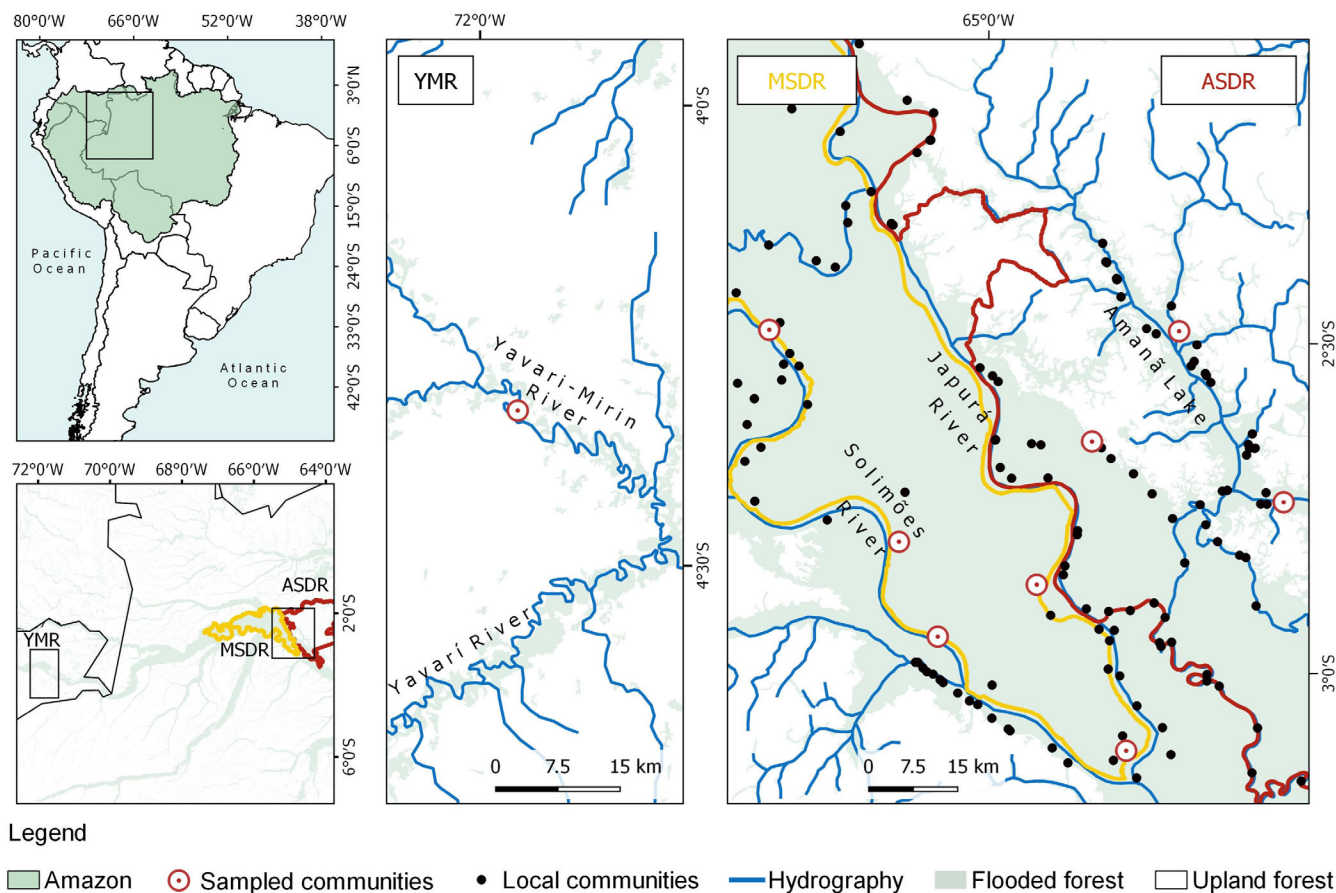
80°0'W 66°0'W 52°0'W 38°0'W

3°0'N
6°0'S
15°0'S
24°0'S
33°0'S
42°0'S

Pacific Ocean

Atlantic Ocean

72°0'W 70°0'W 68°0'W 66°0'W 64°0'W

2°0'S
6°0'S

ASDR
YMR
MSDR

72°0'W

YMR

4°0'S
4°30'S

Yavari-Mirin River

Yavarí River

0 7.5 15 km

65°0'W

MSDR

ASDR

2°30'S
3°0'S

Amanã Lake

Japurá River

Solimões River

0 7.5 15 km

Legend

Amazon Sampled communities Local communities Hydrography Flooded forest Upland forest